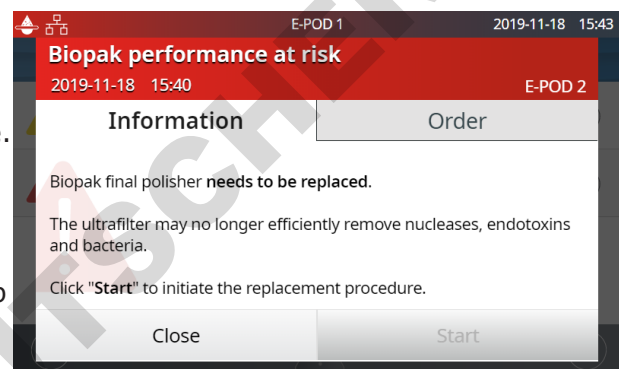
E-POD 1 2019-11-18 15:43

Biopak performance at risk
2019-11-18 15:40
E-POD 2

Information
Order

Biopak final polisher needs to be replaced.

The ultrafilter may no longer efficiently remove nucleases, endotoxins and bacteria.

Click "Start" to initiate the replacement procedure.

Close
Start